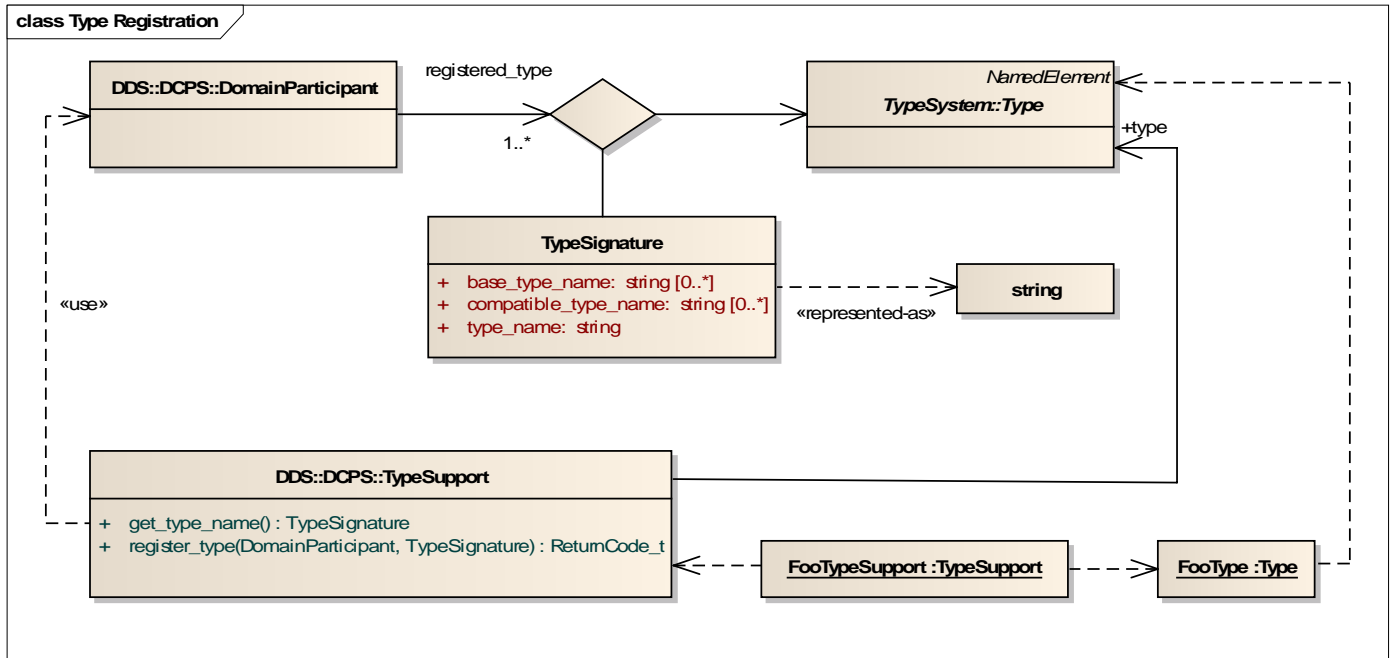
class Type Registration

DDS::DCPS::DomainParticipant

registered_type

1..*

NamedElement
TypeSystem::Type

+type

TypeSignature

+ base_type_name: string [0..*]
+ compatible_type_name: string [0..*]
+ type_name: string

string

«represented-as»

«use»

DDS::DCPS::TypeSupport

+ get_type_name() : TypeSignature
+ register_type(DomainParticipant, TypeSignature) : ReturnCode_t

FooTypeSupport :TypeSupport

FooType :Type